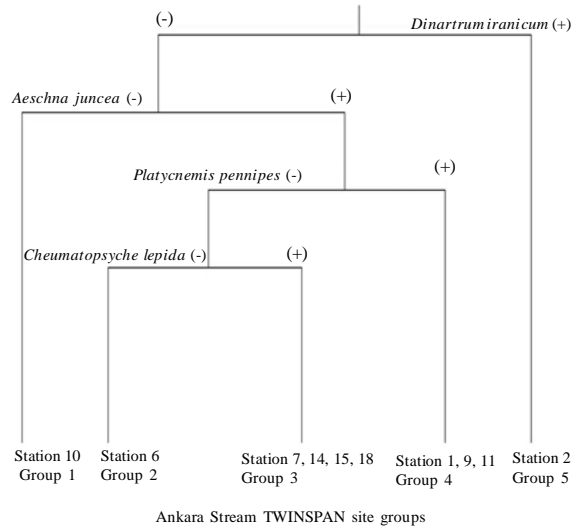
(-)

Dinartrumiranicum (+)

Aeschna juncea (-)

(+)

Platycnemis pennipes (-)

(+)

Cheumatopsyche lepida (-)

(+)

Station 10
Group 1

Station 6
Group 2

Station 7, 14, 15, 18
Group 3

Station 1, 9, 11
Group 4

Station 2
Group 5

Ankara Stream TWINSPAN site groups